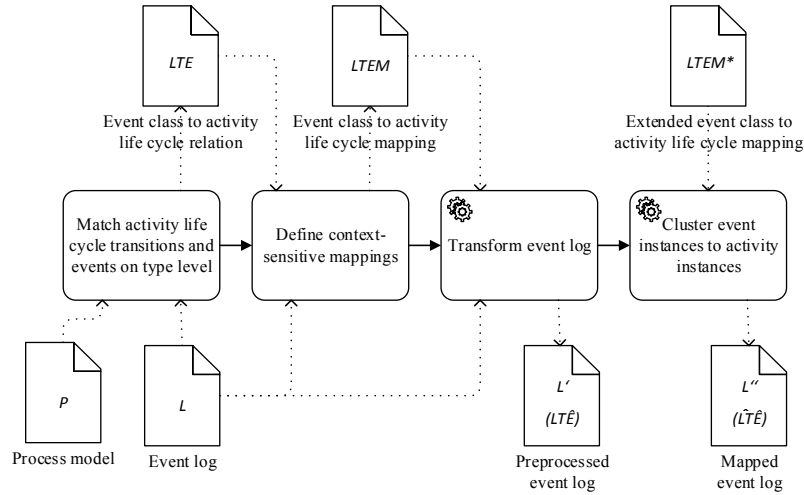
LTE

Event class to activity life cycle relation

LTEM

Event class to activity life cycle mapping

LTEM*

Extended event class to activity life cycle mapping

Match activity life cycle transitions and events on type level

Define context-sensitive mappings

Transform event log

Cluster event instances to activity instances

P

Process model

L

Event log

L'

(LTÊ)

Preprocessed event log

L''

($\tilde{L}$TÊ)

Mapped event log